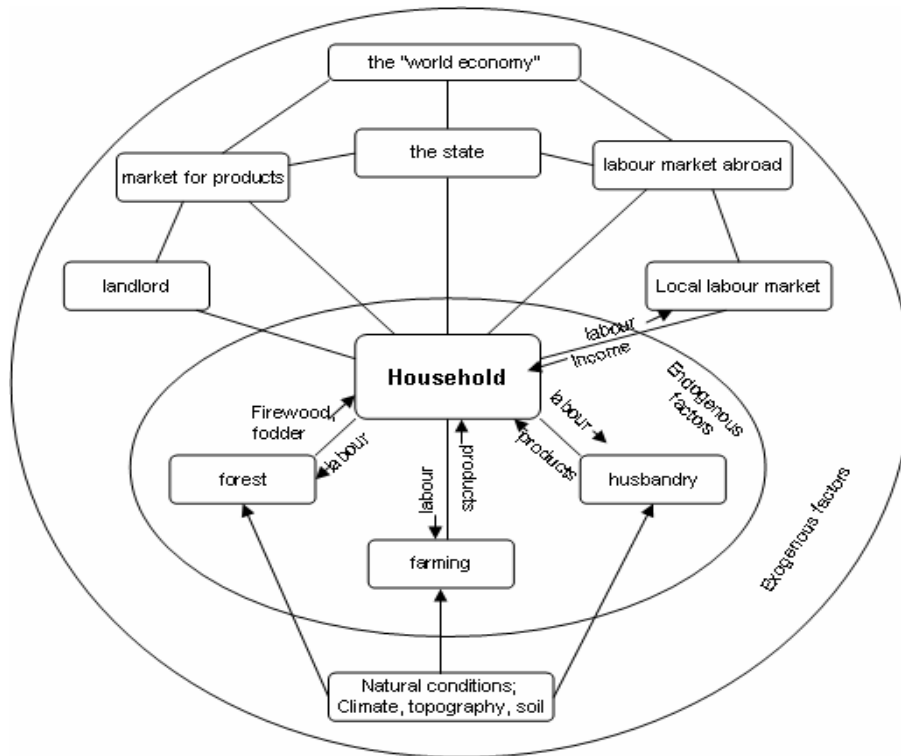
the "world economy"

market for products

the state

labour market abroad

landlord

Local labour market

labour

income

Household

Endogenous factors

Firewood, fodder

labour

labour

products

labour

products

forest

husbandry

farming

Exogenous factors

Natural conditions; Climate, topography, soil